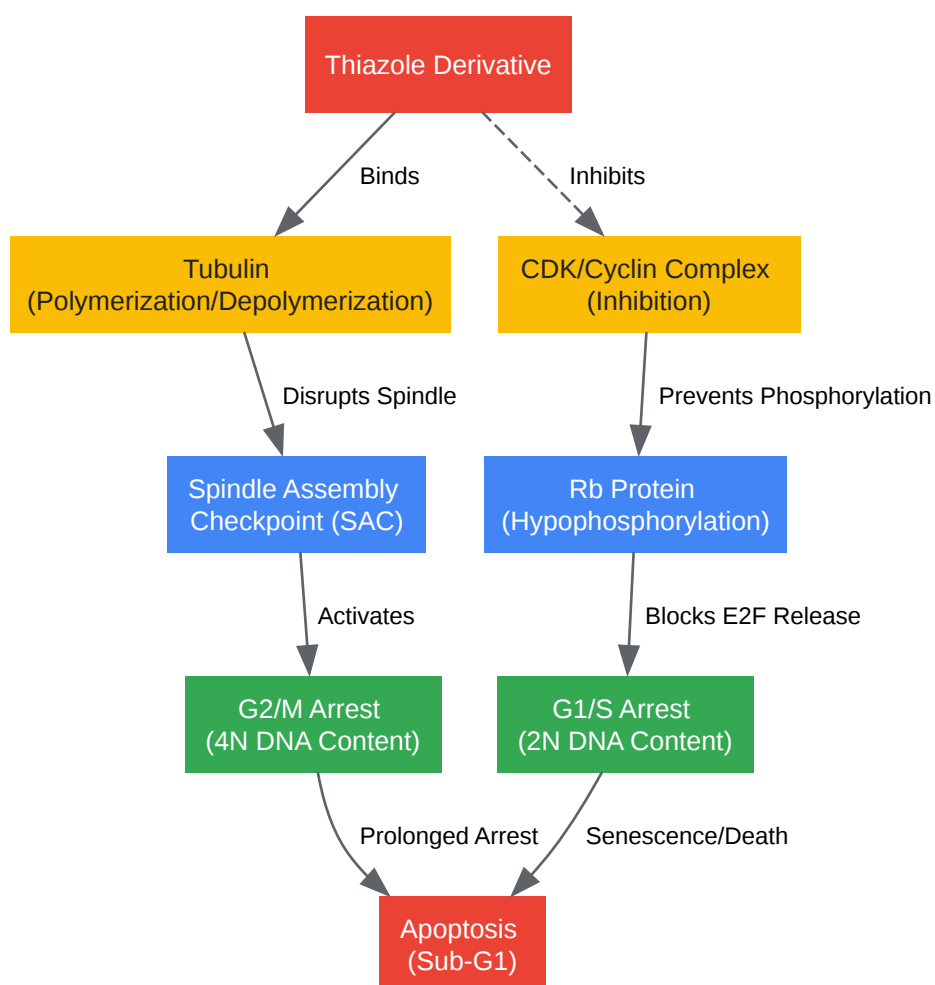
Thiazole Derivative

Binds

Inhibits

Tubulin
(Polymerization/Depolymerization)

CDK/Cyclin Complex
(Inhibition)

Disrupts Spindle

Prevents Phosphorylation

Spindle Assembly
Checkpoint (SAC)

Rb Protein
(Hypophosphorylation)

Activates

Blocks E2F Release

G2/M Arrest
(4N DNA Content)

G1/S Arrest
(2N DNA Content)

Prolonged Arrest

Senescence/Death

Apoptosis
(Sub-G1)